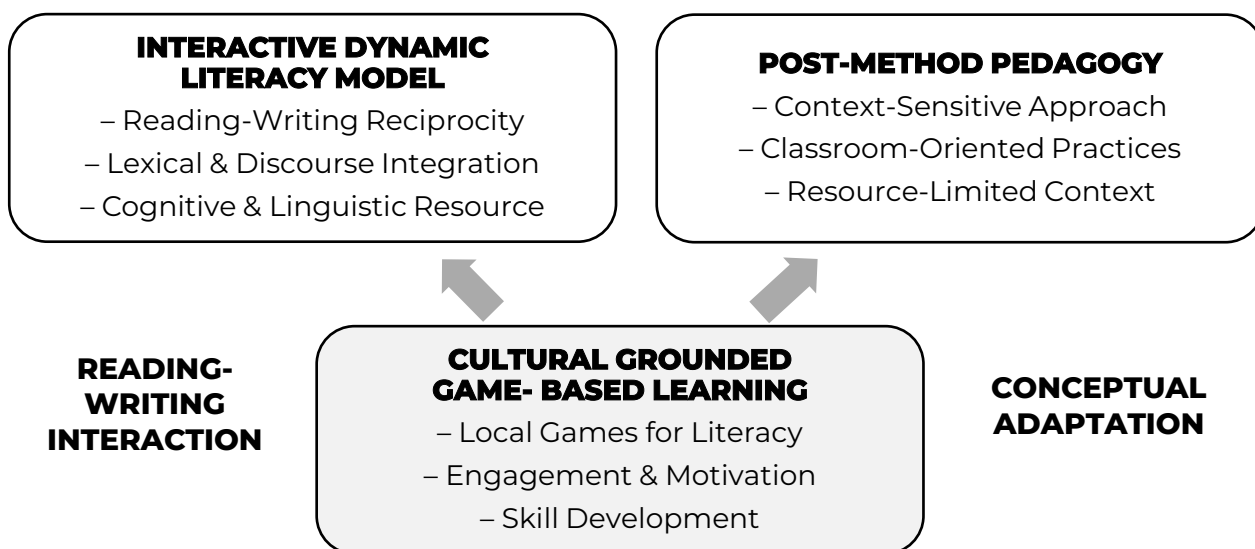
INTERACTIVE DYNAMIC LITERACY MODEL
– Reading-Writing Reciprocity
– Lexical & Discourse Integration
– Cognitive & Linguistic Resource

POST-METHOD PEDAGOGY
– Context-Sensitive Approach
– Classroom-Oriented Practices
– Resource-Limited Context

READING-WRITING INTERACTION

CULTURAL GROUNDED GAME- BASED LEARNING
– Local Games for Literacy
– Engagement & Motivation
– Skill Development

CONCEPTUAL ADAPTATION